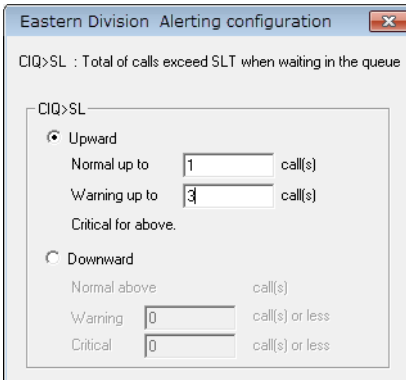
Eastern Division Alerting configuration

CIQ>SL : Total of calls exceed SLT when waiting in the queue

CIQ>SL

Upward

Normal up to 1 call(s)

Warning up to 3 call(s)

Critical for above.

Downward

Normal above call(s)

Warning 0 call(s) or less

Critical 0 call(s) or less